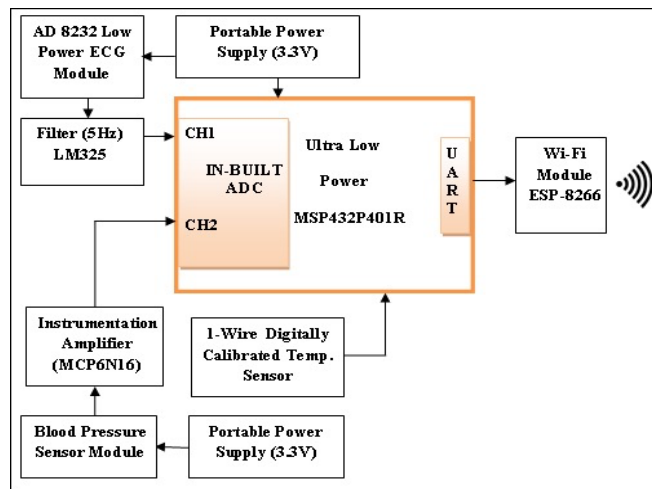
AD 8232 Low Power ECG Module

Portable Power Supply (3.3V)

Filter (5Hz) LM325

CH1

IN-BUILT ADC

CH2

Ultra Low Power MSP432P401R

U A R T

Wi-Fi Module ESP-8266

Instrumentation Amplifier (MCP6N16)

1-Wire Digitally Calibrated Temp. Sensor

Blood Pressure Sensor Module

Portable Power Supply (3.3V)